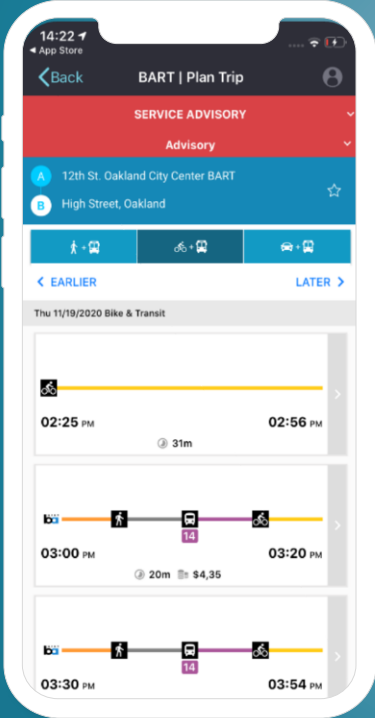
14:22
◂ App Store
Back
BART | Plan Trip
SERVICE ADVISORY
Advisory
A 12th St. Oakland City Center BART
B High Street, Oakland
< EARLIER
LATER >
Thu 11/19/2020 Bike & Transit
02:25 PM
02:56 PM
31m
14
03:00 PM
03:20 PM
20m $4,35
14
03:30 PM
03:54 PM